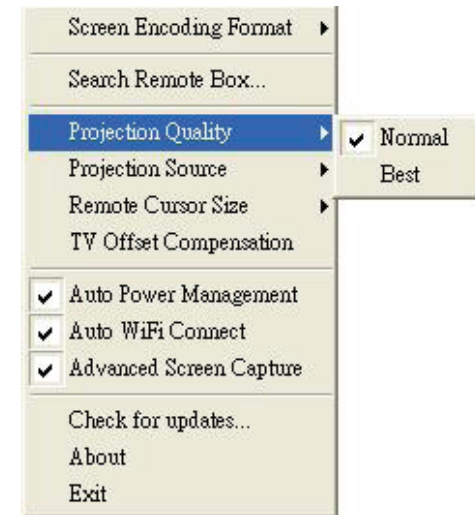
Screen Encoding Format

Search Remote Box...

Projection Quality
Normal
Best
Projection Source
Remote Cursor Size
TV Offset Compensation

Auto Power Management
Auto WiFi Connect
Advanced Screen Capture

Check for updates...
About
Exit